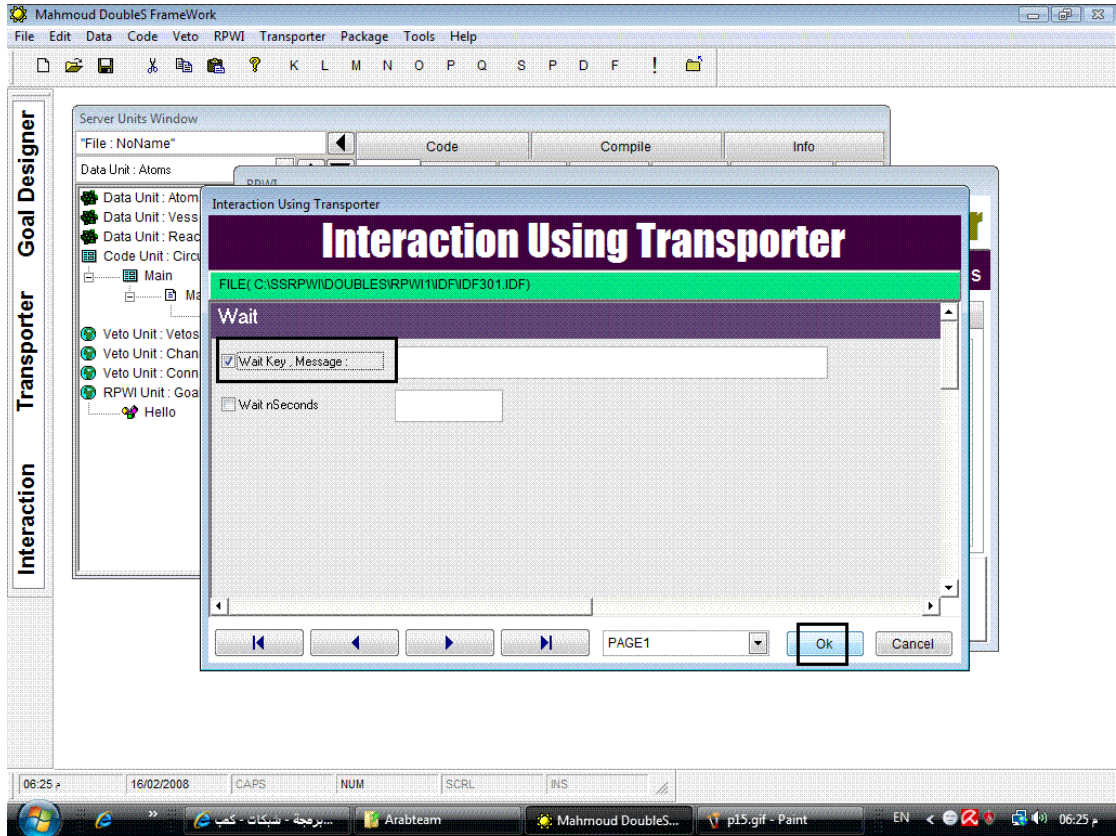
Mahmoud DoubleS FrameWork

File Edit Data Code Veto RPWI Transporter Package Tools Help

K L M N O P Q S P D F !

Goal Designer

Transporter

Interaction

Server Units Window

"File : NoName"

Code

Compile

Info

Data Unit : Atoms

Data Unit : Atom

Data Unit : Vess

Data Unit : Reac

Code Unit : Circu

Main

Ma

Veto Unit : Vetos

Veto Unit : Chan

Veto Unit : Conn

RPWI Unit : Goa

Hello

RPWI

Interaction Using Transporter

Interaction Using Transporter

FILE( C:\SSRPWI\DOUBLES\RPWI1\IDF\IDF301.IDF)

Wait

Wait Key , Message :

Wait nSeconds

PAGE1

Ok

Cancel

06:25 م

16/02/2008

CAPS

NUM

SCRL

INS

برمجة - شبكات - كمب

Arabteam

Mahmoud DoubleS...

p15.gif - Paint

EN

06:25 م